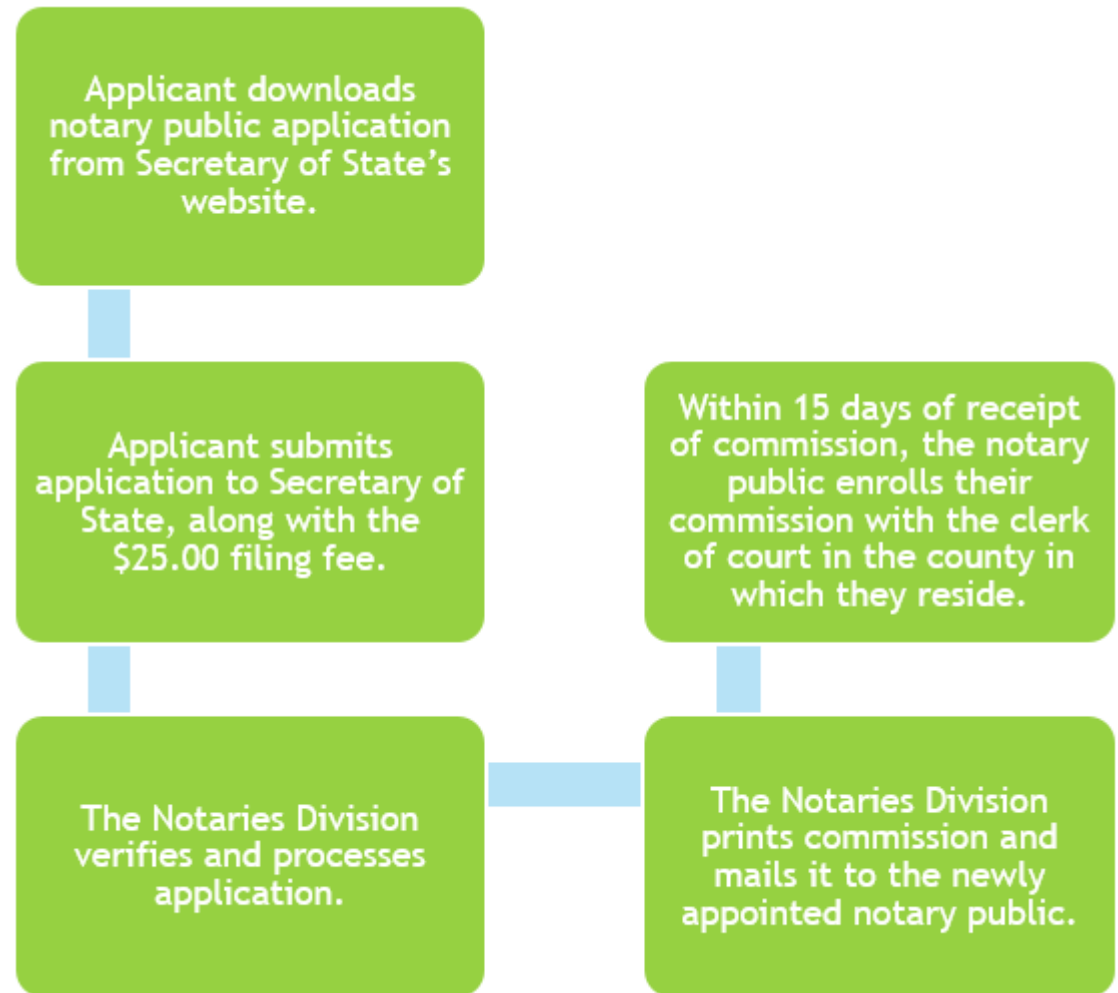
Applicant downloads notary public application from Secretary of State's website.

Applicant submits application to Secretary of State, along with the \$25.00 filing fee.

The Notaries Division verifies and processes application.

The Notaries Division prints commission and mails it to the newly appointed notary public.

Within 15 days of receipt of commission, the notary public enrolls their commission with the clerk of court in the county in which they reside.